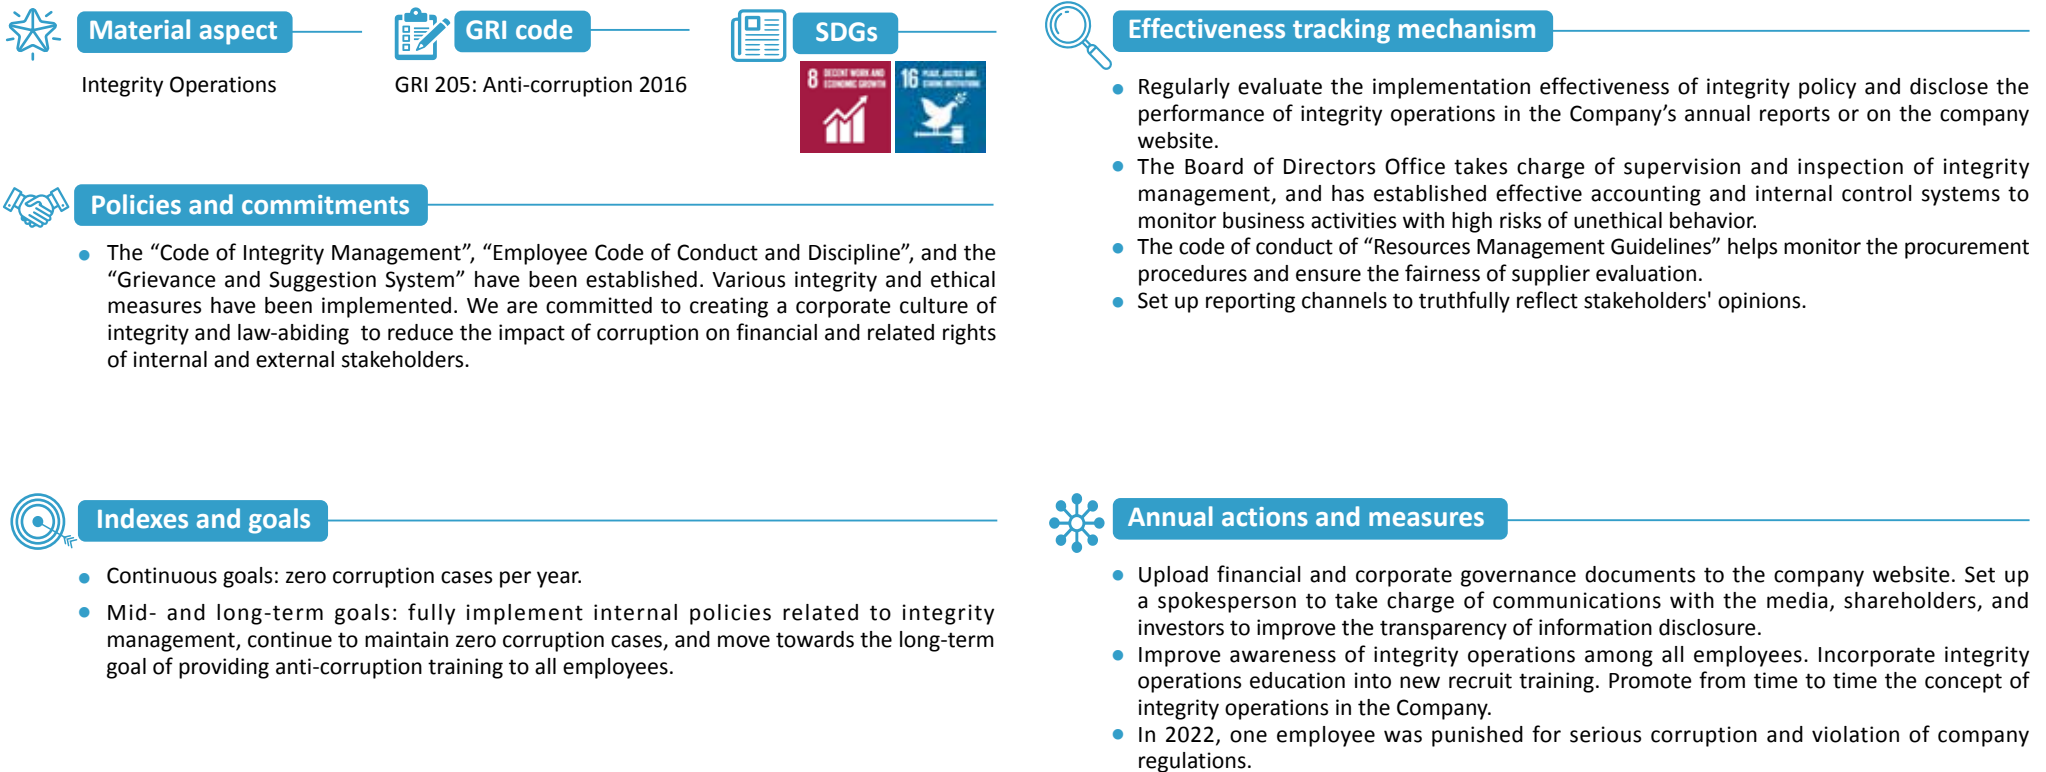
Material aspect

Integrity Operations

GRI code

GRI 205: Anti-corruption 2016

SDGs

8 DECENT WORK AND ECONOMIC GROWTH

16 PEACE, JUSTICE AND STRONG INSTITUTIONS

Policies and commitments

- The “Code of Integrity Management”, “Employee Code of Conduct and Discipline”, and the “Grievance and Suggestion System” have been established. Various integrity and ethical measures have been implemented. We are committed to creating a corporate culture of integrity and law-abiding to reduce the impact of corruption on financial and related rights of internal and external stakeholders.

Indexes and goals

- Continuous goals: zero corruption cases per year.
- Mid- and long-term goals: fully implement internal policies related to integrity management, continue to maintain zero corruption cases, and move towards the long-term goal of providing anti-corruption training to all employees.

Effectiveness tracking mechanism

- Regularly evaluate the implementation effectiveness of integrity policy and disclose the performance of integrity operations in the Company’s annual reports or on the company website.
- The Board of Directors Office takes charge of supervision and inspection of integrity management, and has established effective accounting and internal control systems to monitor business activities with high risks of unethical behavior.
- The code of conduct of “Resources Management Guidelines” helps monitor the procurement procedures and ensure the fairness of supplier evaluation.
- Set up reporting channels to truthfully reflect stakeholders' opinions.

Annual actions and measures

- Upload financial and corporate governance documents to the company website. Set up a spokesperson to take charge of communications with the media, shareholders, and investors to improve the transparency of information disclosure.
- Improve awareness of integrity operations among all employees. Incorporate integrity operations education into new recruit training. Promote from time to time the concept of integrity operations in the Company.
- In 2022, one employee was punished for serious corruption and violation of company regulations.